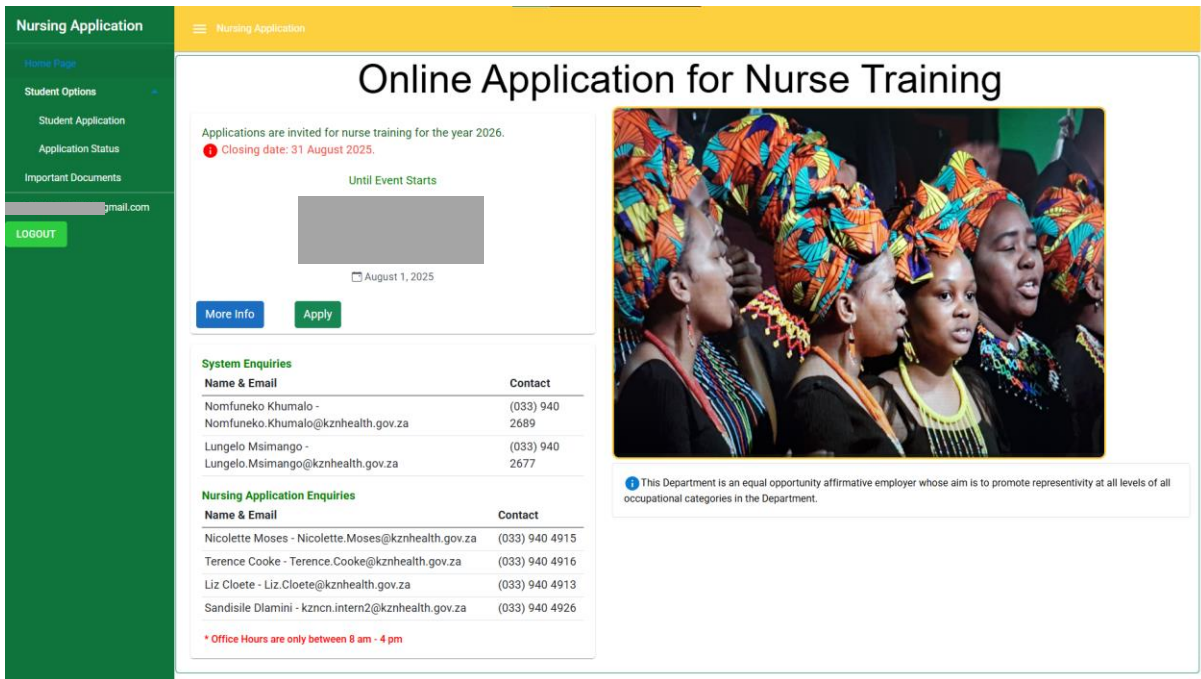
Nursing Application

Home Page

Student Options

Student Application

Application Status

Important Documents

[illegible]gmail.com

LOGOUT

Nursing Application

Online Application for Nurse Training

Applications are invited for nurse training for the year 2026.

Closing date: 31 August 2025.

Until Event Starts

August 1, 2025

More Info

Apply

System Enquiries

| Name & Email | Contact |
|---|---|
| Nomfuneko Khumalo - Nomfuneko.Khumalo@kznhealth.gov.za | (033) 940 2689 |
| Lungelo Msimango - Lungelo.Msimango@kznhealth.gov.za | (033) 940 2677 |

Nursing Application Enquiries

| Name & Email | Contact |
|---|---|
| Nicolette Moses - Nicolette.Moses@kznhealth.gov.za | (033) 940 4915 |
| Terence Cooke - Terence.Cooke@kznhealth.gov.za | (033) 940 4916 |
| Liz Cloete - Liz.Cloete@kznhealth.gov.za | (033) 940 4913 |
| Sandisile Dlamini - kzncn.intern2@kznhealth.gov.za | (033) 940 4926 |

* Office Hours are only between 8 am - 4 pm

This Department is an equal opportunity affirmative employer whose aim is to promote representivity at all levels of all occupational categories in the Department.